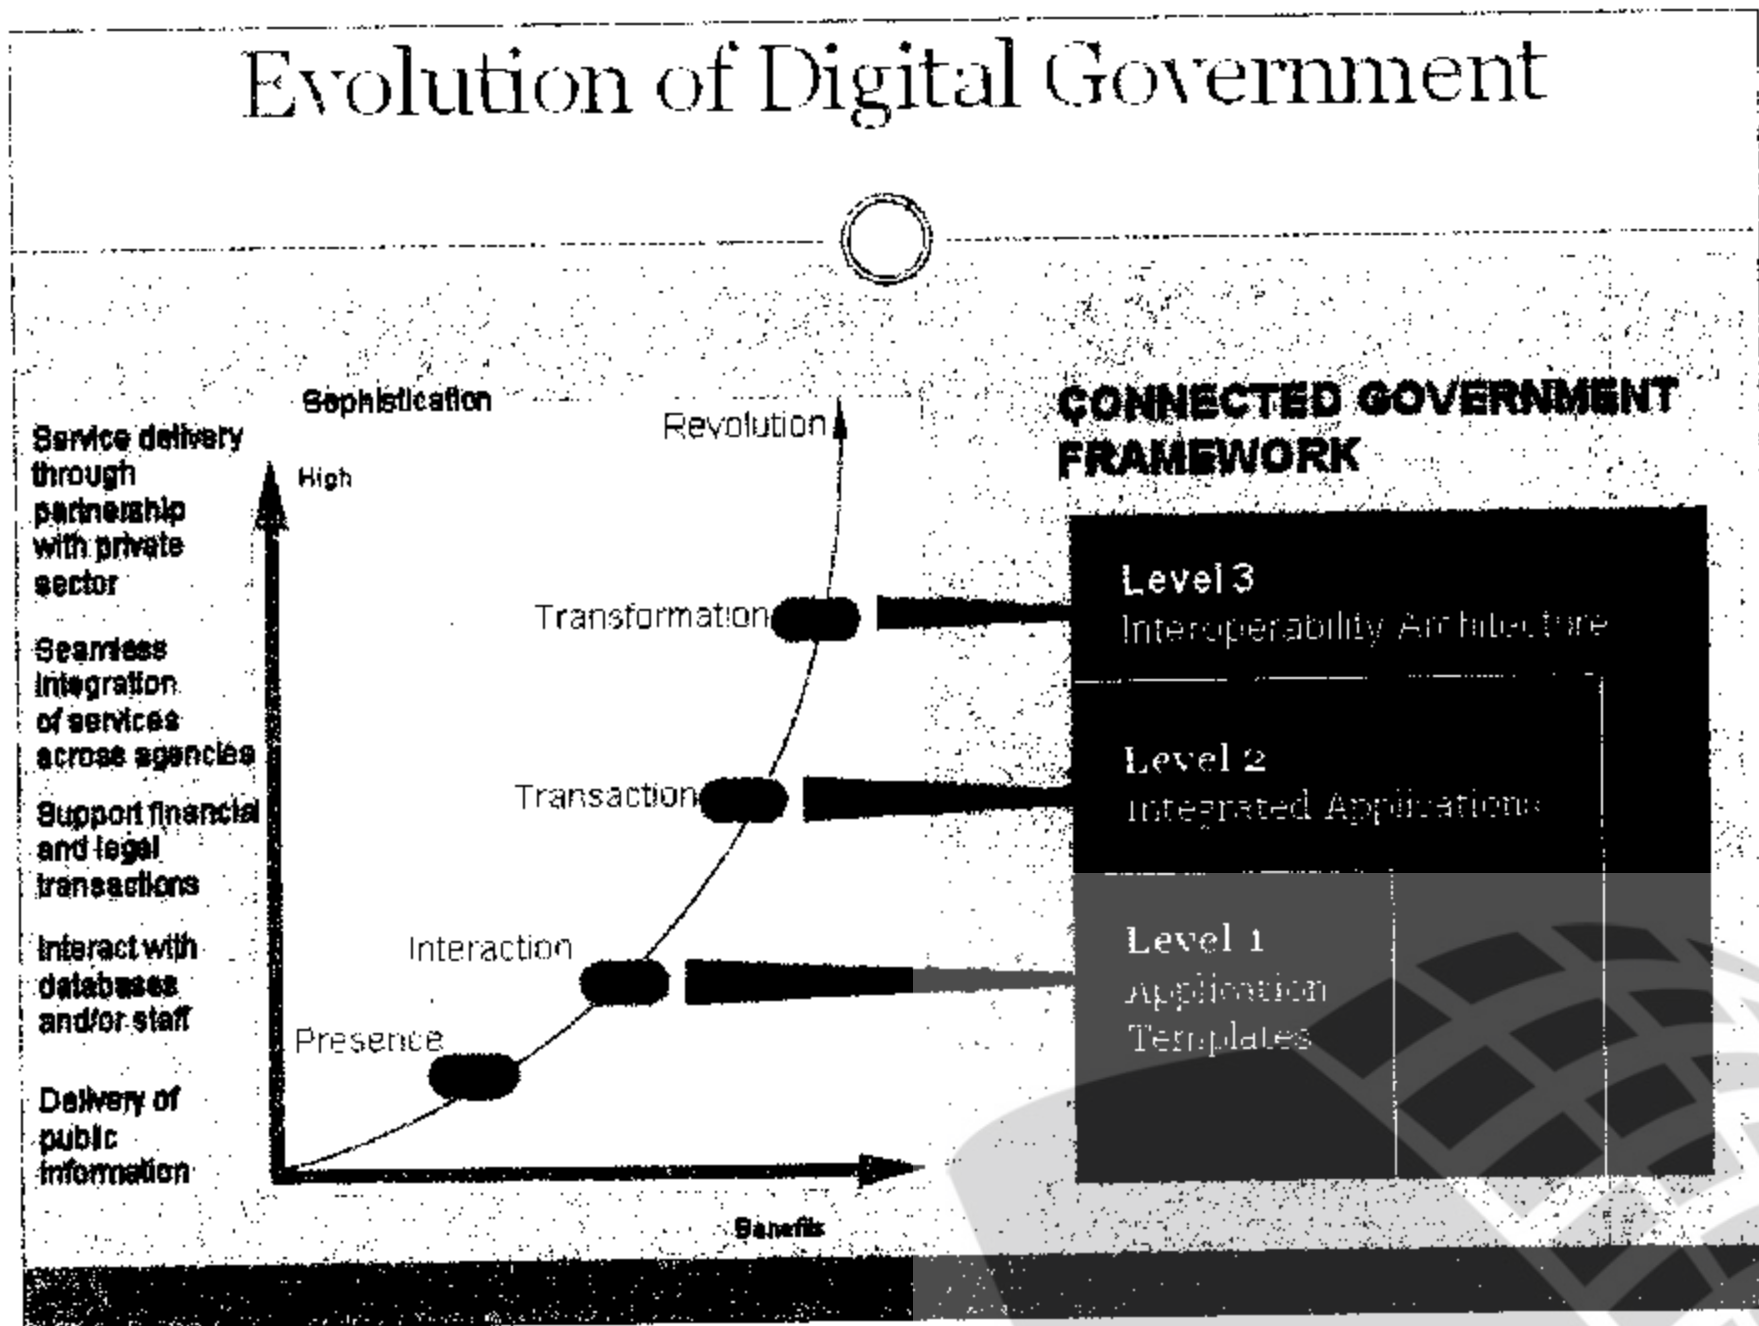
Evolution of Digital Government

Sophistication

Service delivery through partnership with private sector

Seamless integration of services across agencies

Support financial and legal transactions

Interact with databases and/or staff

Delivery of public information

High

Revolution

Transformation

Transaction

Interaction

Presence

Benefits

CONNECTED GOVERNMENT FRAMEWORK

Level 3
Interoperability Architecture

Level 2
Integrated Applications

Level 1
Application Templates